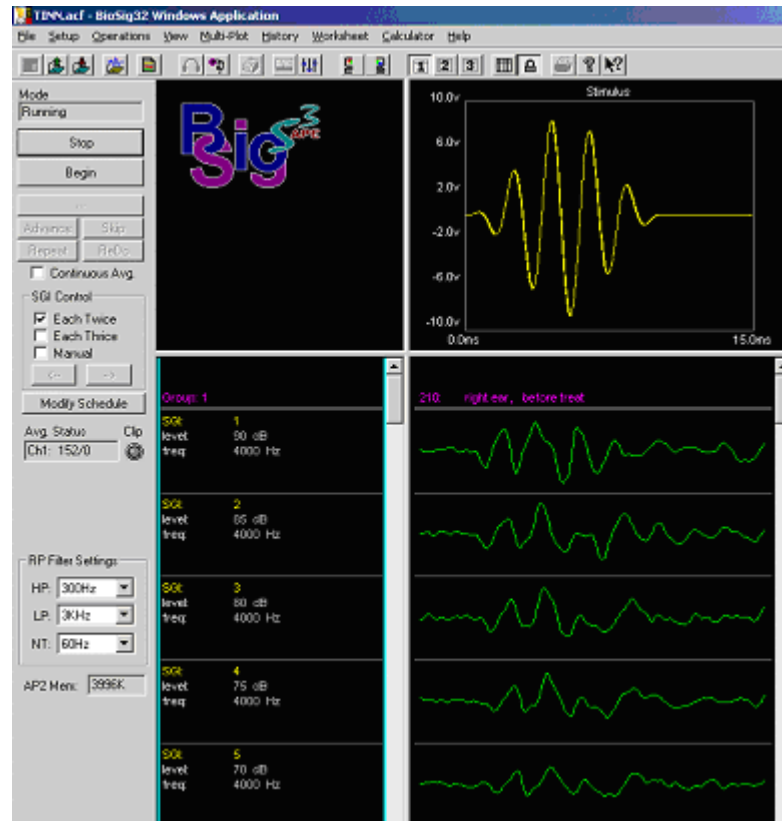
TINN.acf - BioSig32 Windows Application

File Setup Operations View Multi-Plot History Worksheet Calculator Help

1 2 3

Mode
Running
Stop
Begin
...
Advance Skip
Repeat ReDo
Continuous Avg.
SGI Control
Each Twice
Each Thrice
Manual
<-- -->
Modify Schedule
Avg. Status Clip
Ch1: 152/0

RP Filter Settings
HP: 300Hz
LP: 3KHz
NT: 60Hz

AP2 Mem: 3996K

BioSig APE

Stimulus
10.0v
6.0v
2.0v
-2.0v
-6.0v
-10.0v
0.0ms
15.0ms

Group: 1

210: right ear, before treat

SGI: 1
level 90 dB
freq 4000 Hz

SGI: 2
level 85 dB
freq 4000 Hz

SGI: 3
level 80 dB
freq 4000 Hz

SGI: 4
level 75 dB
freq 4000 Hz

SGI: 5
level 70 dB
freq 4000 Hz